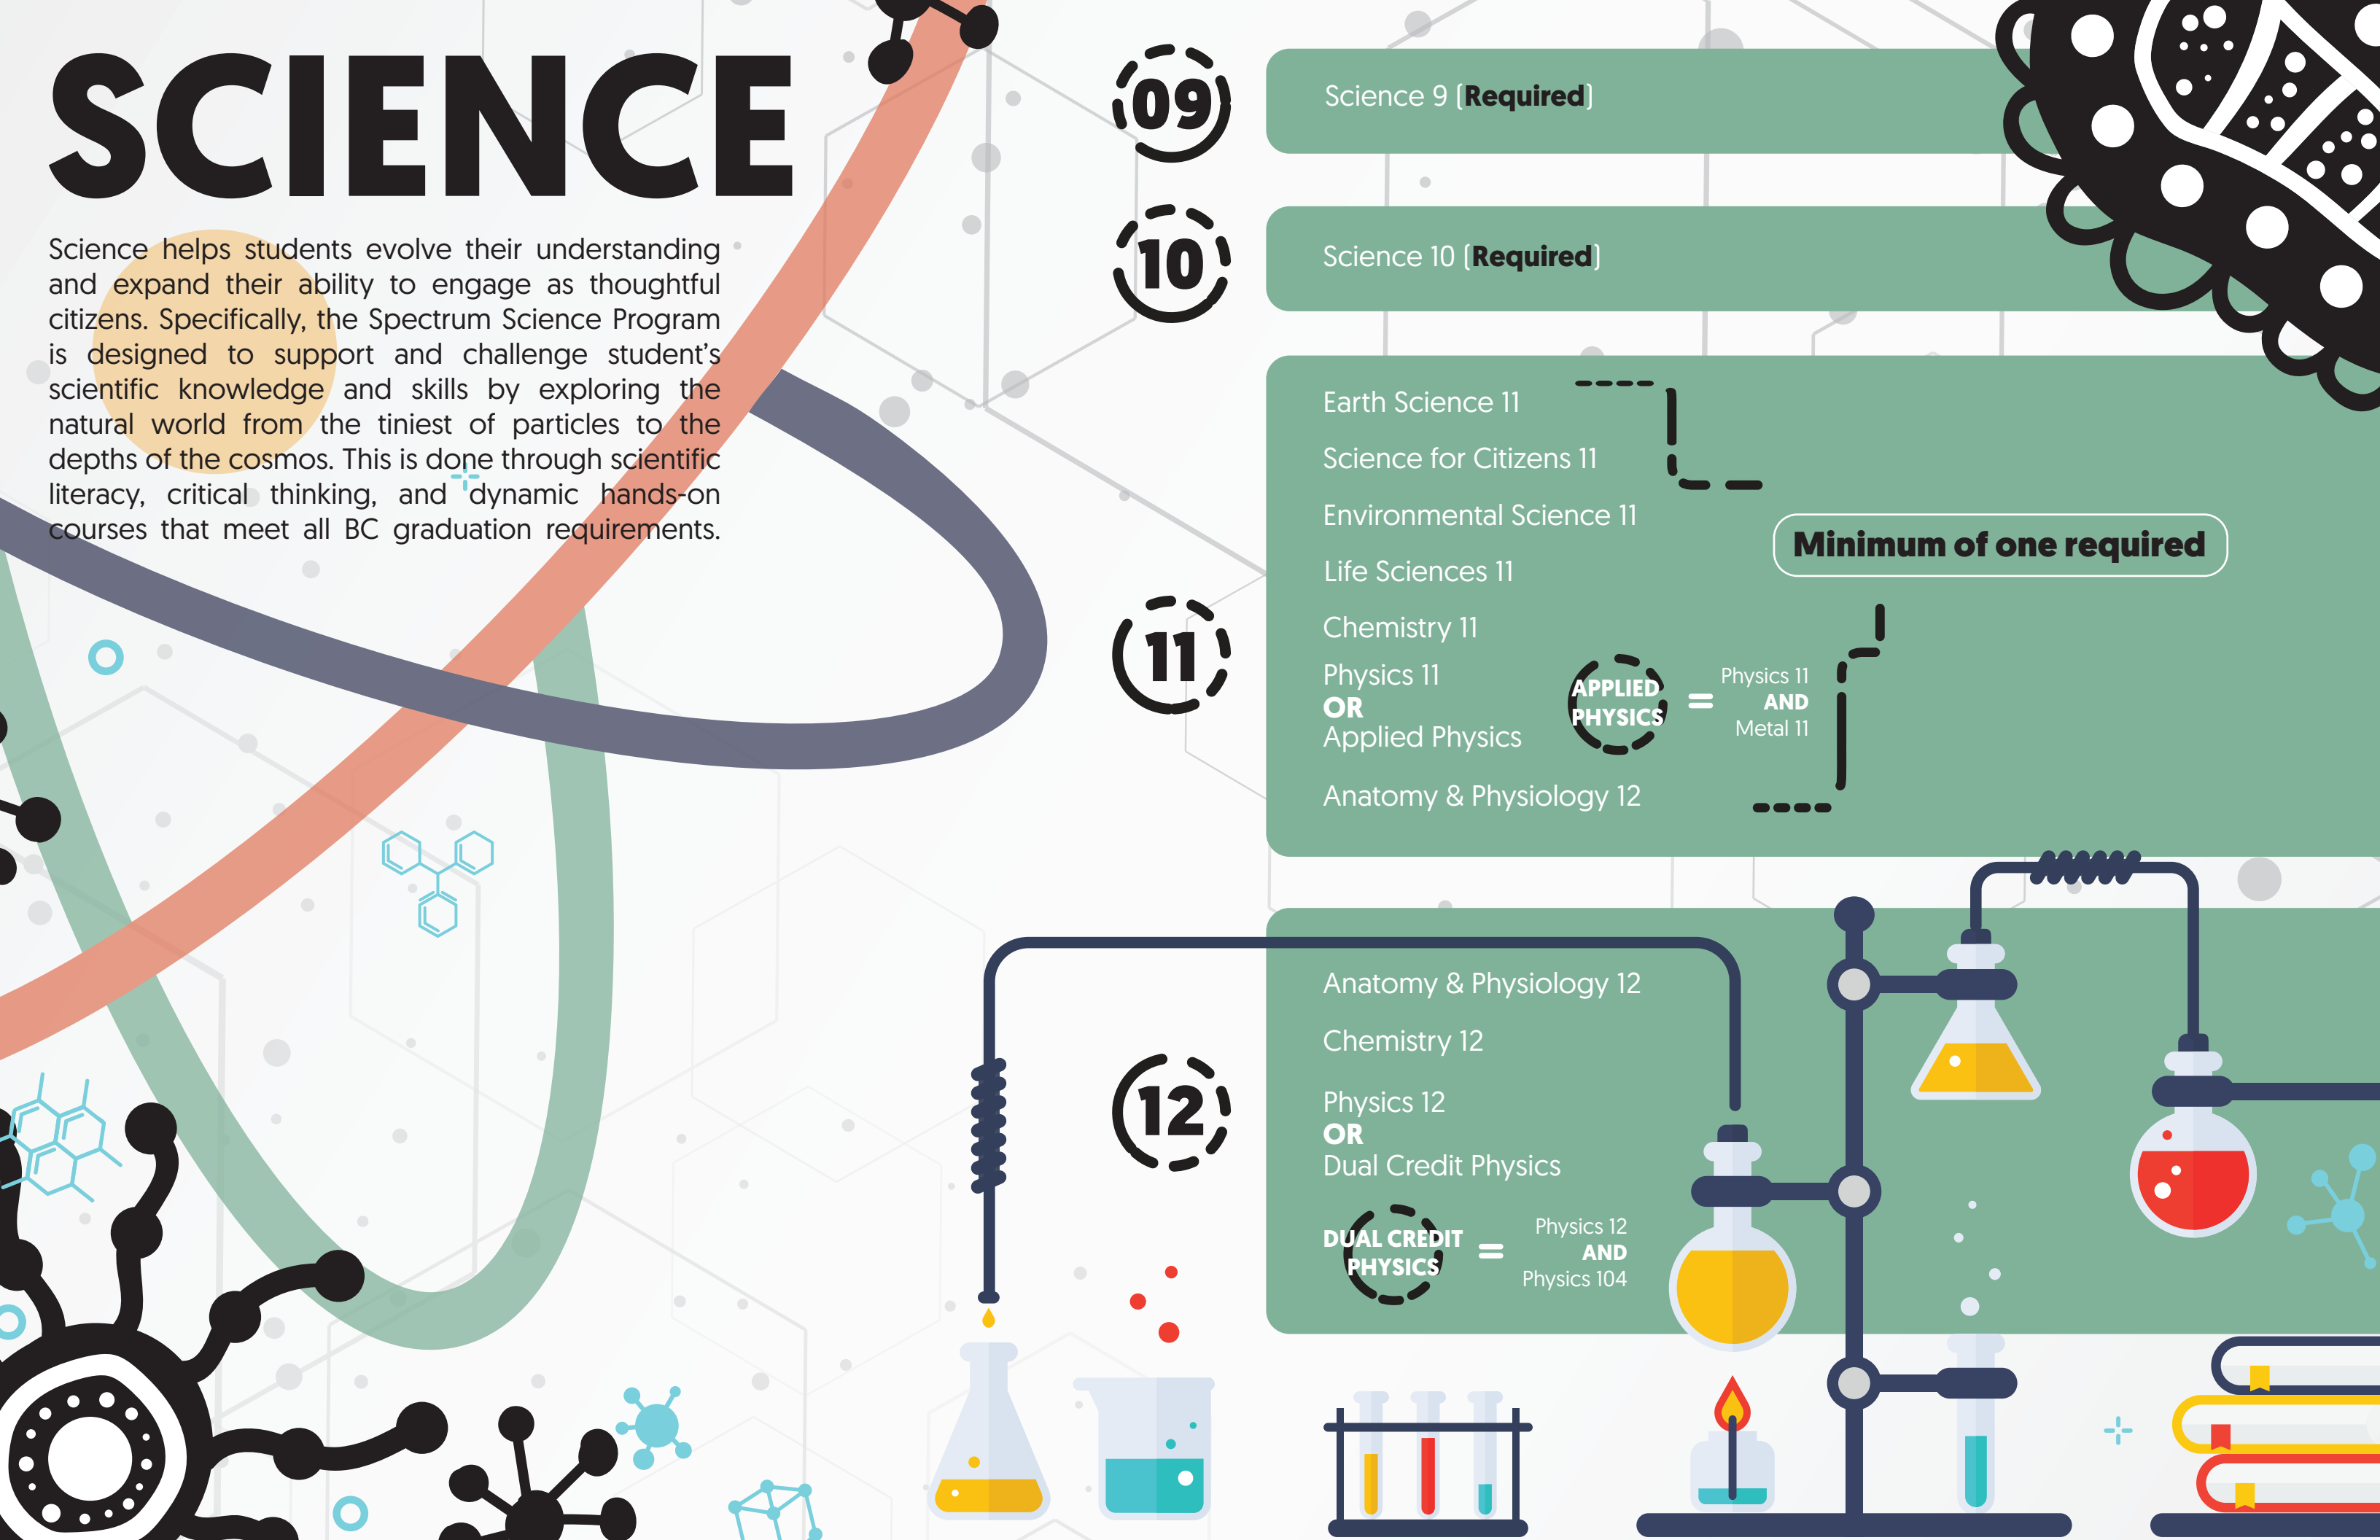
SCIENCE

Science helps students evolve their understanding and expand their ability to engage as thoughtful citizens. Specifically, the Spectrum Science Program is designed to support and challenge student's scientific knowledge and skills by exploring the natural world from the tiniest of particles to the depths of the cosmos. This is done through scientific literacy, critical thinking, and dynamic hands-on courses that meet all BC graduation requirements.

09

Science 9 [Required]

10

Science 10 [Required]

11

Earth Science 11

Science for Citizens 11

Environmental Science 11

Life Sciences 11

Chemistry 11

Physics 11
OR
Applied Physics

APPLIED PHYSICS = Physics 11 AND Metal 11

Anatomy & Physiology 12

Minimum of one required

12

Anatomy & Physiology 12

Chemistry 12

Physics 12
OR
Dual Credit Physics

DUAL CREDIT PHYSICS = Physics 12 AND Physics 104